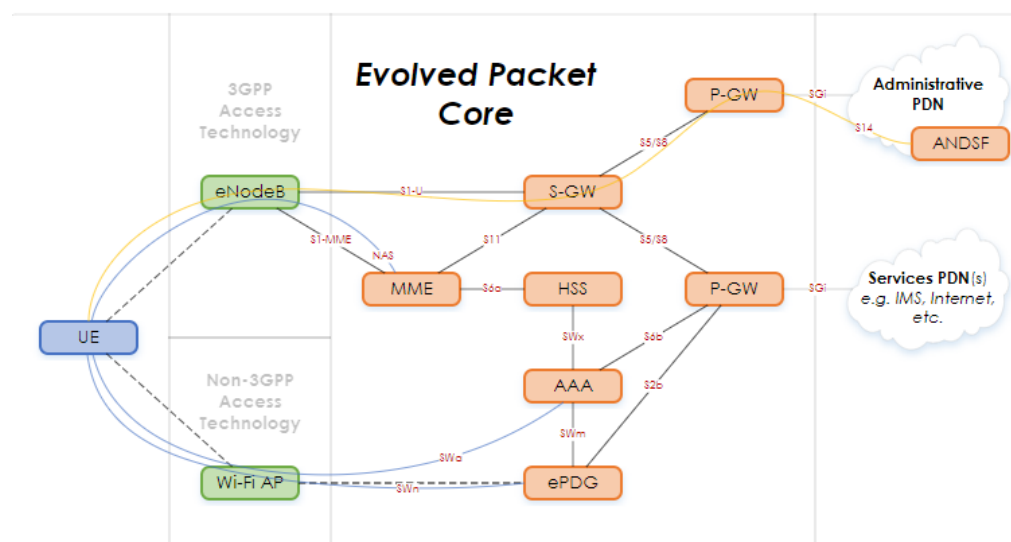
3GPP Access Technology

Evolved Packet Core

P-GW

SGi

Administrative PDN

S14

ANDSF

S5/S8

eNodeB

S1-U

S-GW

S1-MME

NAS

S11

S5/S8

MME

S6a

HSS

P-GW

SGi

Services PDN(s) e.g. IMS, Internet, etc.

UE

SWx

S6b

Non-3GPP Access Technology

AAA

S2b

SWm

SWa

Wi-Fi AP

SWn

ePDG